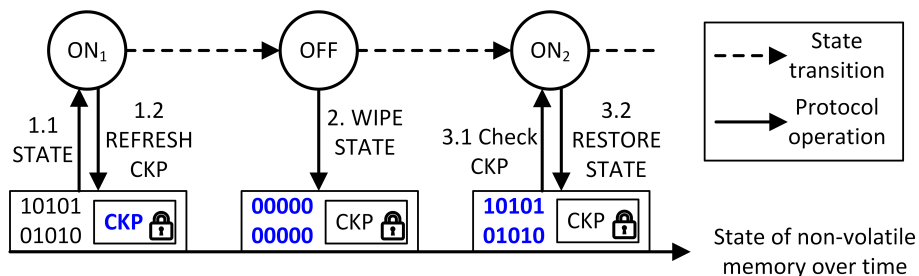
$ON_1$

OFF

$ON_2$

State transition

Protocol operation

1.1 STATE

1.2 REFRESH CKP

2. WIPE STATE

3.1 Check CKP

3.2 RESTORE STATE

10101
01010

CKP

00000
00000

CKP

10101
01010

CKP

State of non-volatile memory over time